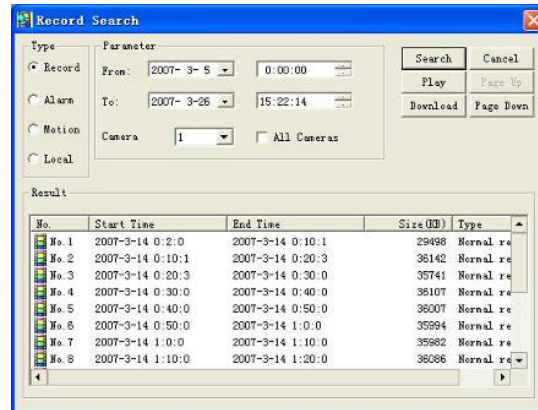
Record Search

Type
Record
Alarm
Motion
Local

Parameter
From: 2007- 3- 5 0:00:00
To: 2007- 3-26 15:22:14
Camera 1 All Cameras

Search
Cancel
Play
Page Up
Download
Page Down

Result

| No. | Start Time | End Time | Size(KB) | Type |
|---|---|---|---|---|
| No. 1 | 2007-3-14 0:2:0 | 2007-3-14 0:10:1 | 29498 | Normal re |
| No. 2 | 2007-3-14 0:10:1 | 2007-3-14 0:20:3 | 36142 | Normal re |
| No. 3 | 2007-3-14 0:20:3 | 2007-3-14 0:30:0 | 35741 | Normal re |
| No. 4 | 2007-3-14 0:30:0 | 2007-3-14 0:40:0 | 36107 | Normal re |
| No. 5 | 2007-3-14 0:40:0 | 2007-3-14 0:50:0 | 36007 | Normal re |
| No. 6 | 2007-3-14 0:50:0 | 2007-3-14 1:0:0 | 35994 | Normal re |
| No. 7 | 2007-3-14 1:0:0 | 2007-3-14 1:10:0 | 35982 | Normal re |
| No. 8 | 2007-3-14 1:10:0 | 2007-3-14 1:20:0 | 36086 | Normal re |